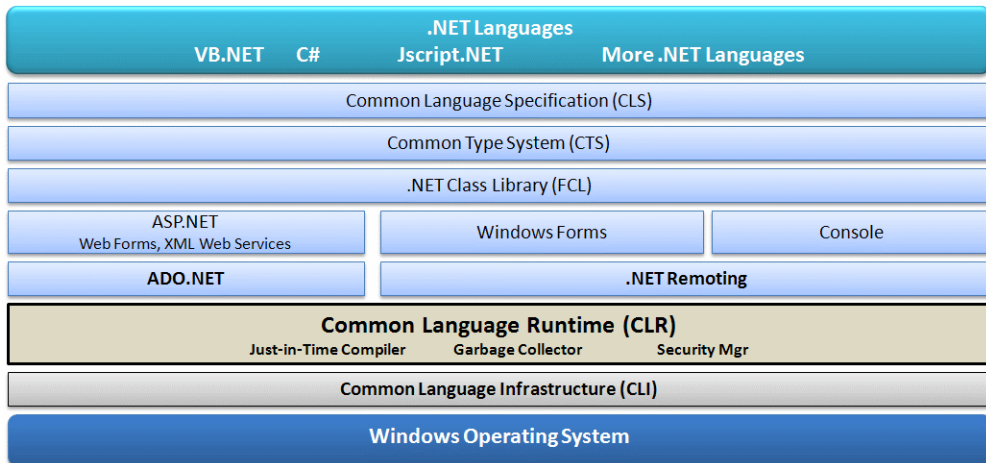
.NET Languages
VB.NET C# Jscript.NET More .NET Languages

Common Language Specification (CLS)

Common Type System (CTS)

.NET Class Library (FCL)

ASP.NET
Web Forms, XML Web Services

Windows Forms

Console

ADO.NET

.NET Remoting

Common Language Runtime (CLR)
Just-in-Time Compiler Garbage Collector Security Mgr

Common Language Infrastructure (CLI)

Windows Operating System